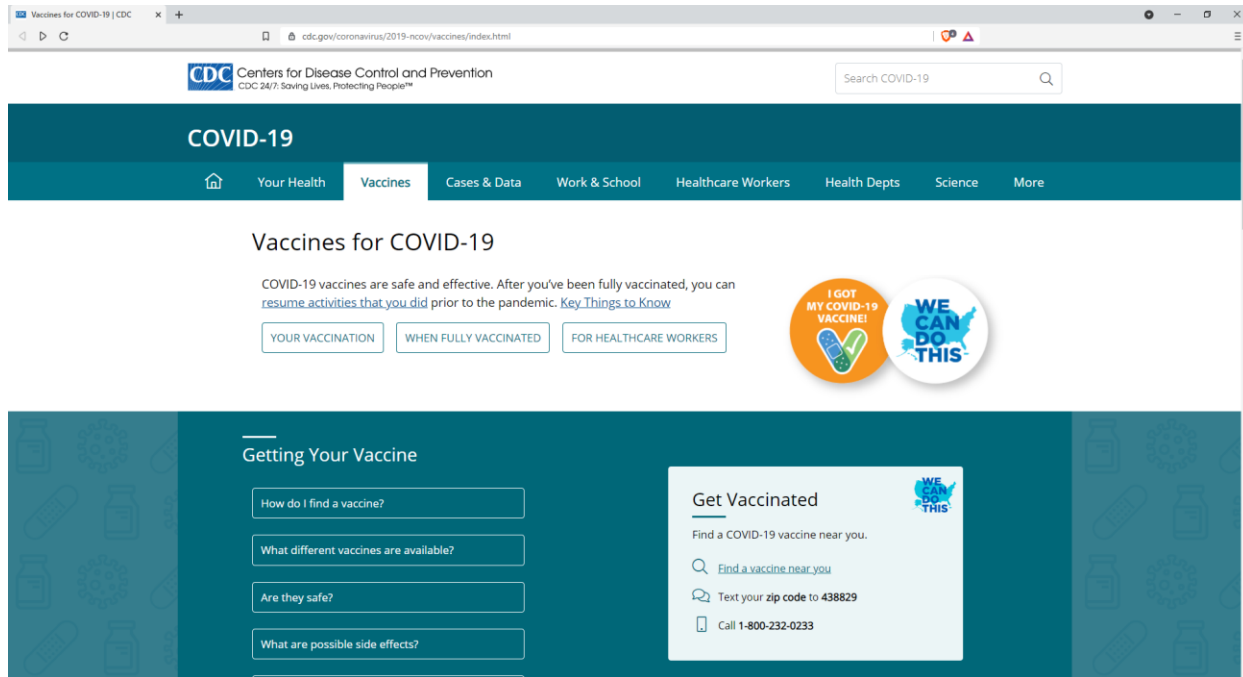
Vaccines for COVID-19 | CDC

cdc.gov/coronavirus/2019-ncov/vaccines/index.html

CDC Centers for Disease Control and Prevention
CDC 24/7: Saving Lives, Protecting People™

Search COVID-19

COVID-19

Your Health | Vaccines | Cases & Data | Work & School | Healthcare Workers | Health Depts | Science | More

Vaccines for COVID-19

COVID-19 vaccines are safe and effective. After you've been fully vaccinated, you can resume activities that you did prior to the pandemic. Key Things to Know

YOUR VACCINATION | WHEN FULLY VACCINATED | FOR HEALTHCARE WORKERS

I GOT MY COVID-19 VACCINE!

WE CAN DO THIS

Getting Your Vaccine

How do I find a vaccine?

What different vaccines are available?

Are they safe?

What are possible side effects?

Get Vaccinated

WE CAN DO THIS

Find a COVID-19 vaccine near you.

Find a vaccine near you

Text your zip code to 438829

Call 1-800-232-0233